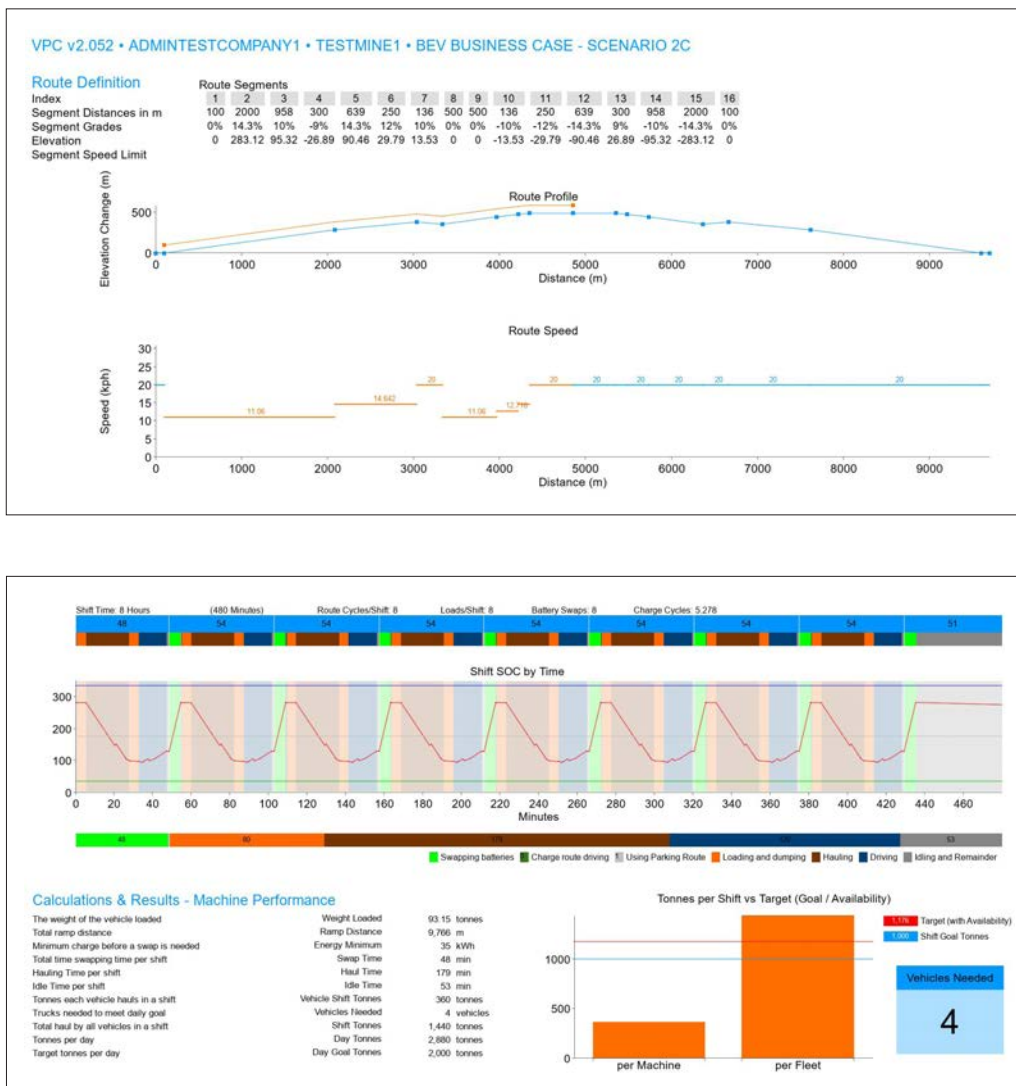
VPC v2.052 • ADMINTESTCOMPANY1 • TESTMINE1 • BEV BUSINESS CASE - SCENARIO 2C

Route Definition

Route Segments

| Index | 1 | 2 | 3 | 4 | 5 | 6 | 7 | 8 | 9 | 10 | 11 | 12 | 13 | 14 | 15 | 16 |
|---|---|---|---|---|---|---|---|---|---|---|---|---|---|---|---|---|
| Segment Distances in m | 100 | 2000 | 958 | 300 | 639 | 250 | 136 | 500 | 500 | 136 | 250 | 639 | 300 | 958 | 2000 | 100 |
| Segment Grades | 0% | 14.3% | 10% | -9% | 14.3% | 12% | 10% | 0% | 0% | -10% | -12% | -14.3% | 9% | -10% | -14.3% | 0% |
| Elevation | 0 | 283.12 | 95.32 | -26.89 | 90.46 | 29.79 | 13.53 | 0 | 0 | -13.53 | -29.79 | -90.46 | 26.89 | -95.32 | -283.12 | 0 |
| Segment Speed Limit | | | | | | | | | | | | | | | | |

Route Profile

Elevation Change (m)

500
0
0 1000 2000 3000 4000 5000 6000 7000 8000 9000
Distance (m)

Route Speed

Speed (kph)

30
25
20
15
10
5
0

11.06 14.642 20 11.06 12.719 20 20 20 20 20 20 20

0 1000 2000 3000 4000 5000 6000 7000 8000 9000
Distance (m)

Shift Time: 8 Hours (480 Minutes) Route Cycles/Shift: 8 Loads/Shift: 8 Battery Swaps: 8 Charge Cycles: 5.278

48 54 54 54 54 54 54 54 51

Shift SOC by Time

300
200
100
0
0 20 40 60 80 100 120 140 160 180 200 220 240 260 280 300 320 340 360 380 400 420 440 460
Minutes

48 80 179 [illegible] 53

Swapping batteries Charge route driving Using Parking Route Loading and dumping Hauling Driving Idling and Remainder

Calculations & Results - Machine Performance

| | | | |
|---|---|---|---|
| The weight of the vehicle loaded | Weight Loaded | 93.15 | tonnes |
| Total ramp distance | Ramp Distance | 9,766 | m |
| Minimum charge before a swap is needed | Energy Minimum | 35 | kWh |
| Total time swapping time per shift | Swap Time | 48 | min |
| Hauling Time per shift | Haul Time | 179 | min |
| Idle Time per shift | Idle Time | 53 | min |
| Tonnes each vehicle hauls in a shift | Vehicle Shift Tonnes | 360 | tonnes |
| Trucks needed to meet daily goal | Vehicles Needed | 4 | vehicles |
| Total haul by all vehicles in a shift | Shift Tonnes | 1,440 | tonnes |
| Tonnes per day | Day Tonnes | 2,880 | tonnes |
| Target tonnes per day | Day Goal Tonnes | 2,000 | tonnes |

Tonnes per Shift vs Target (Goal / Availability)

1,176 Target (with Availability)
1,000 Shift Goal Tonnes

1000
500
0

per Machine per Fleet

Vehicles Needed
4